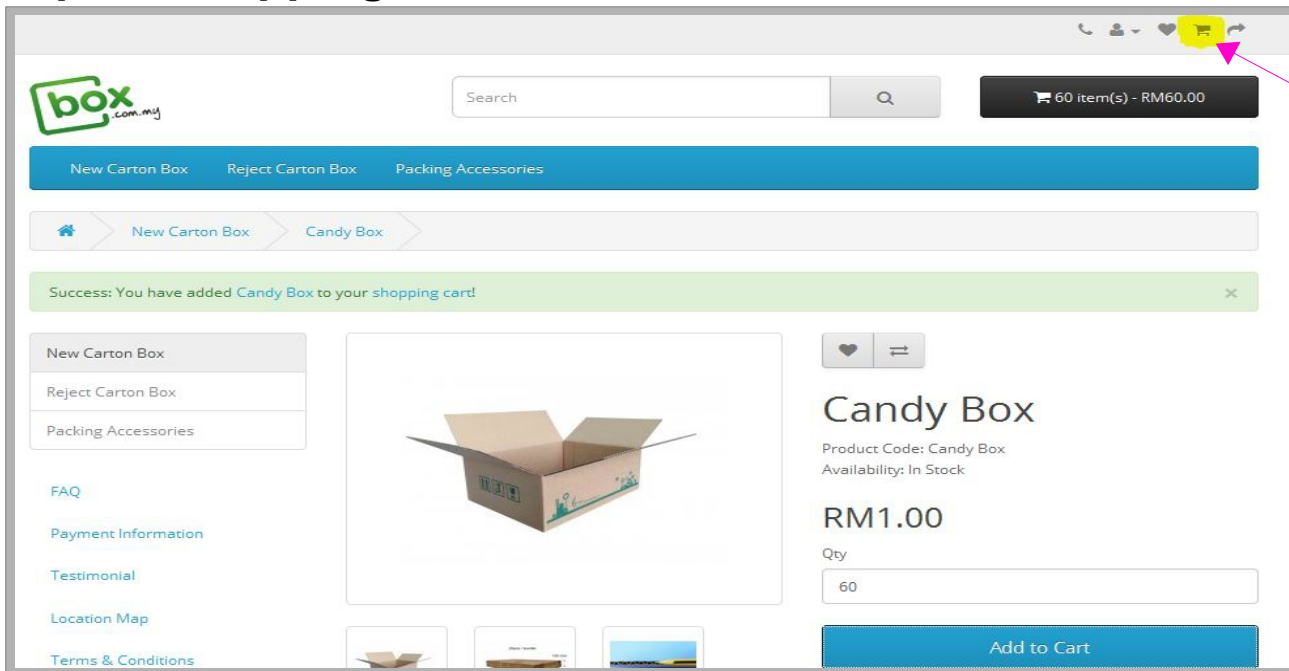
box .com.my

Search

60 item(s) - RM60.00

New Carton Box Reject Carton Box Packing Accessories

New Carton Box Candy Box

Success: You have added Candy Box to your shopping cart!

×

New Carton Box
Reject Carton Box
Packing Accessories

FAQ
Payment Information
Testimonial
Location Map
Terms & Conditions

Candy Box

Product Code: Candy Box
Availability: In Stock

RM1.00

Qty

60

Add to Cart